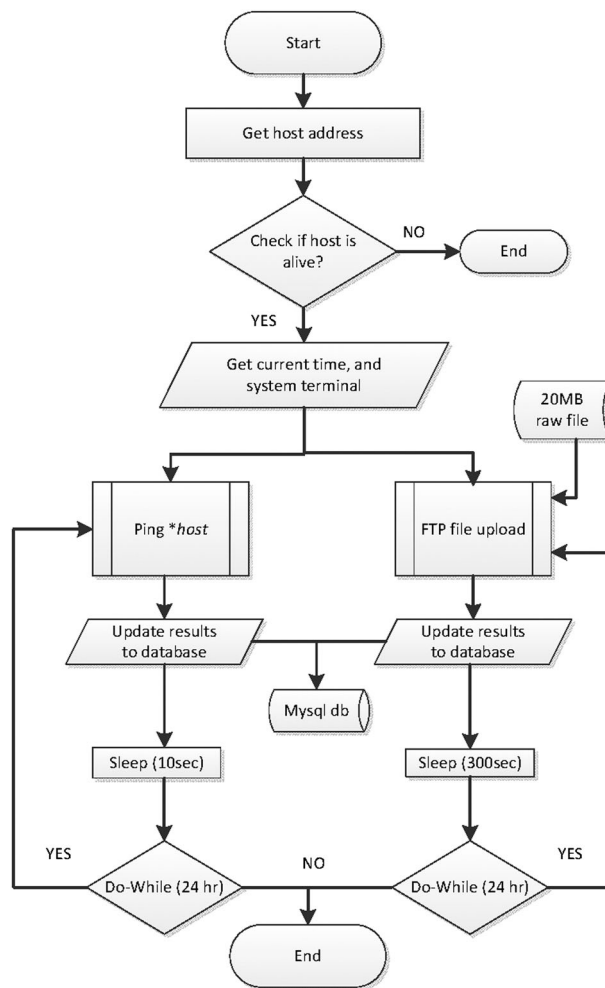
Start

Get host address

Check if host is alive?

NO

End

YES

Get current time, and system terminal

20MB raw file

Ping *host*

FTP file upload

Update results to database

Update results to database

Mysql db

Sleep (10sec)

Sleep (300sec)

YES

NO

YES

Do-While (24 hr)

Do-While (24 hr)

End